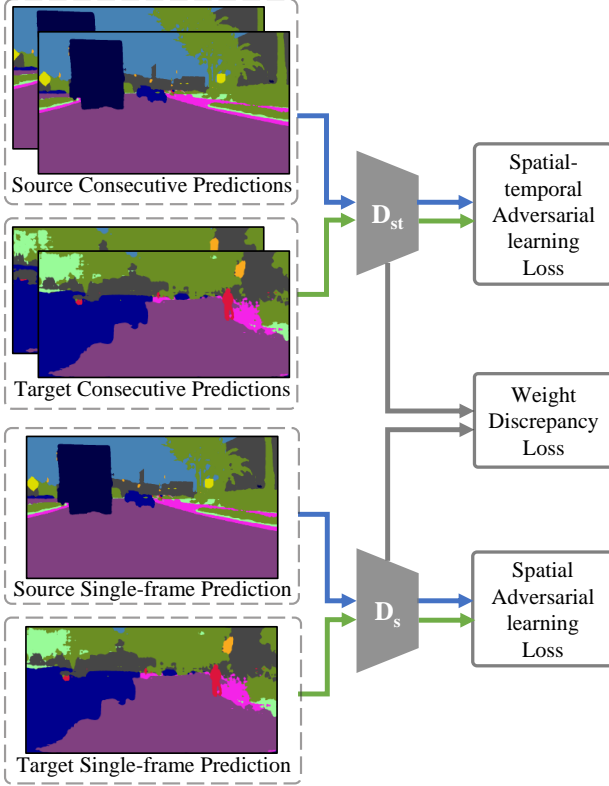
Source Consecutive Predictions

Target Consecutive Predictions

Source Single-frame Prediction

Target Single-frame Prediction

$\mathbf{D_{st}}$

$\mathbf{D_{s}}$

Spatial-temporal Adversarial learning Loss

Weight Discrepancy Loss

Spatial Adversarial learning Loss